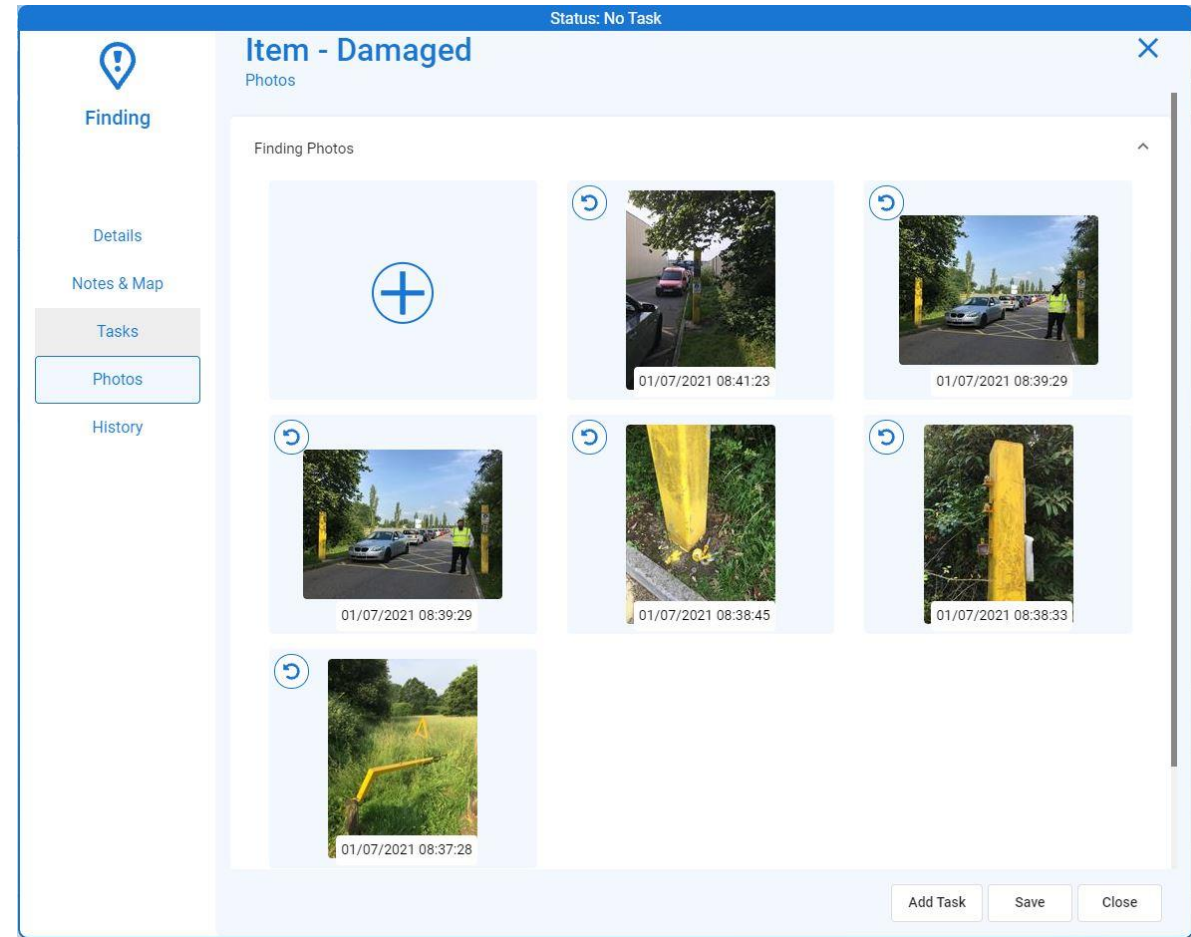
Status: No Task

Finding

Details

Notes & Map

Tasks

Photos

History

Item - Damaged

Photos

Finding Photos

01/07/2021 08:41:23

01/07/2021 08:39:29

01/07/2021 08:39:29

01/07/2021 08:38:45

01/07/2021 08:38:33

01/07/2021 08:37:28

Add Task

Save

Close